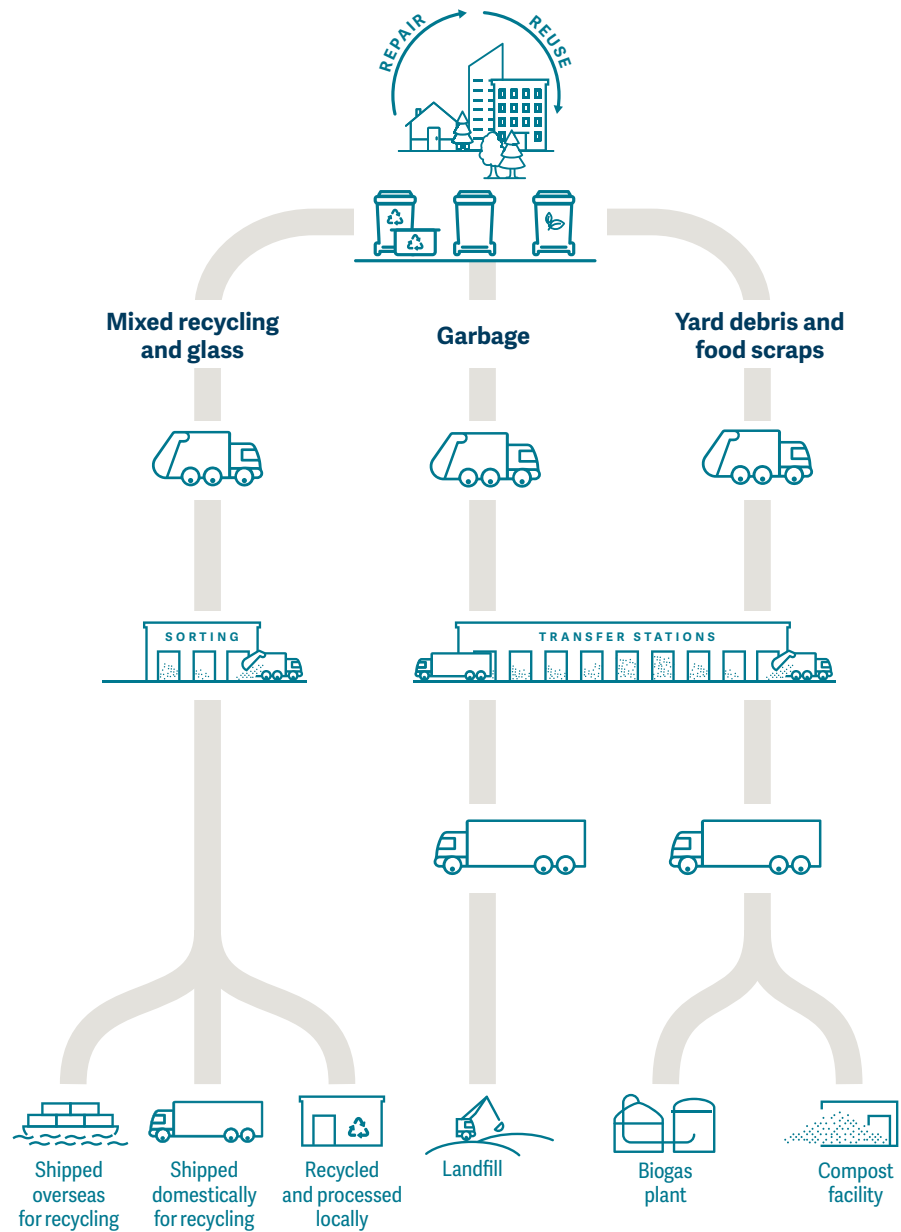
REPAIR REUSE

Mixed recycling and glass

Garbage

Yard debris and food scraps

SORTING

TRANSFER STATIONS

Shipped overseas for recycling

Shipped domestically for recycling

Recycled and processed locally

Landfill

Biogas plant

Compost facility